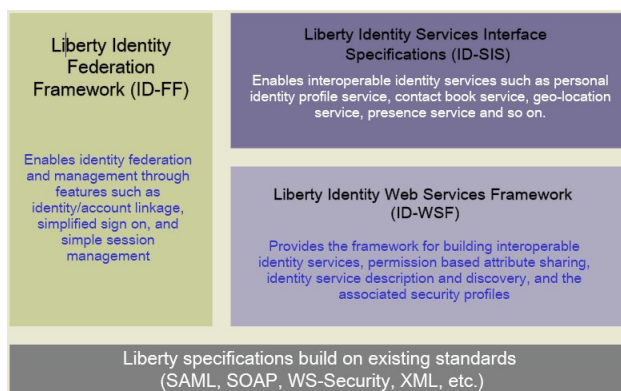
Liberty Identity Federation Framework (ID-FF)

Enables identity federation and management through features such as identity/account linkage, simplified sign on, and simple session management

Liberty Identity Services Interface Specifications (ID-SIS)

Enables interoperable identity services such as personal identity profile service, contact book service, geo-location service, presence service and so on.

Liberty Identity Web Services Framework (ID-WSF)

Provides the framework for building interoperable identity services, permission based attribute sharing, identity service description and discovery, and the associated security profiles

Liberty specifications build on existing standards (SAML, SOAP, WS-Security, XML, etc.)